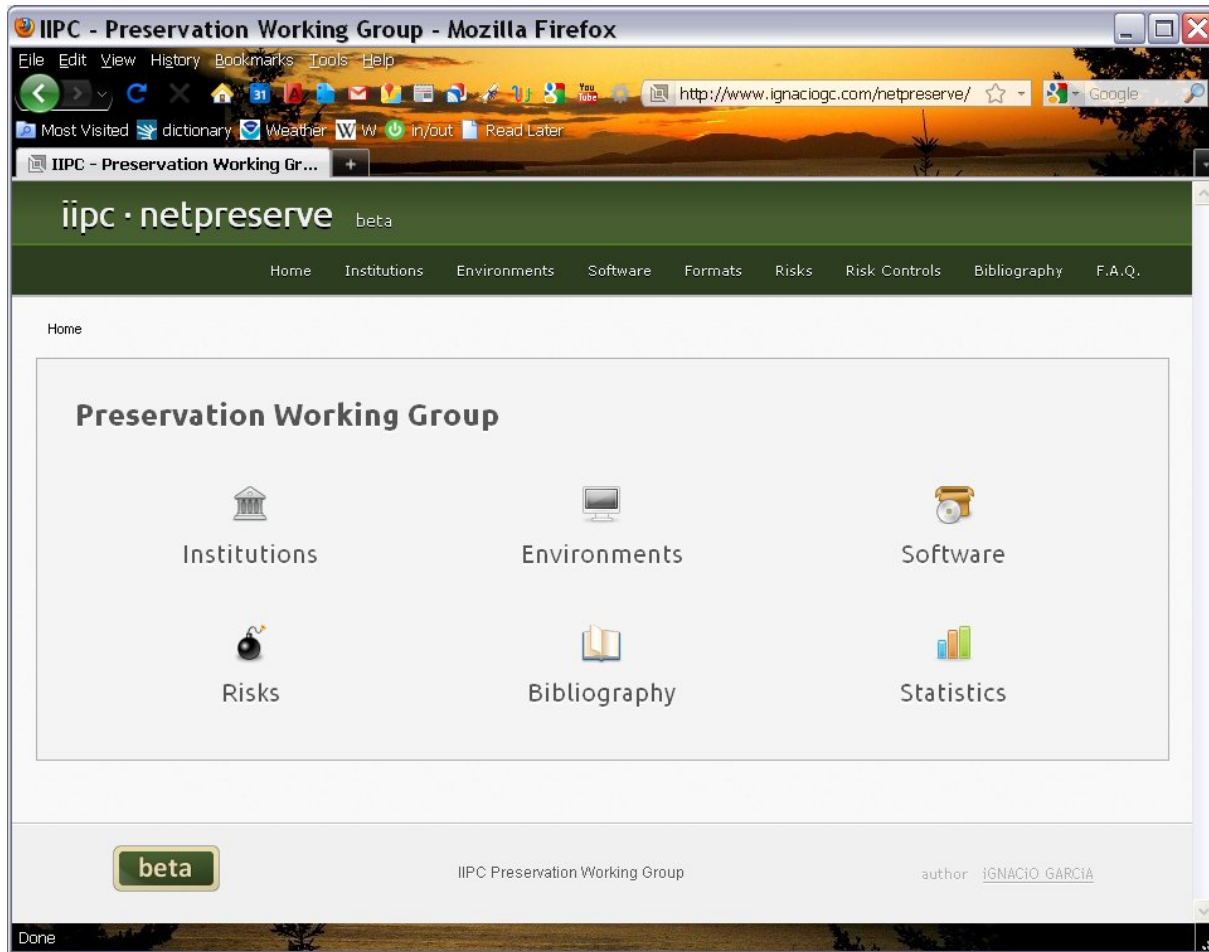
IIPC - Preservation Working Group - Mozilla Firefox

File Edit View History Bookmarks Tools Help

http://www.ignaciogc.com/netpreserve/

Google

Most Visited dictionary Weather W in/out Read Later

IIPC - Preservation Working Gr...

iipc · netpreserve beta

Home Institutions Environments Software Formats Risks Risk Controls Bibliography F.A.Q.

Home

Preservation Working Group

Institutions

Environments

Software

Risks

Bibliography

Statistics

beta

IIPC Preservation Working Group

author IGNACIO GARCIA

Done